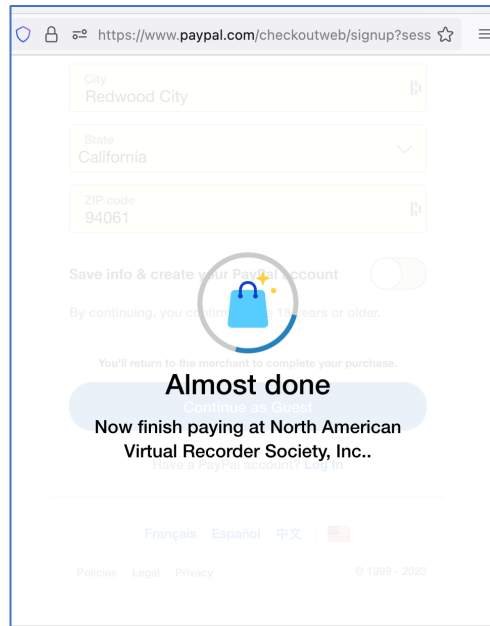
https://www.paypal.com/checkoutweb/signup?sess

City
Redwood City

State
California

ZIP code
94061

Save info & create your PayPal account

By continuing, you confirm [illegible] 18 years or older.

You'll return to the merchant to complete your purchase.

Almost done

Now finish paying at North American Virtual Recorder Society, Inc..

Continue as Guest

Have a PayPal account? Log In

Français Español 中文

Policies Legal Privacy © 1999 - 2023